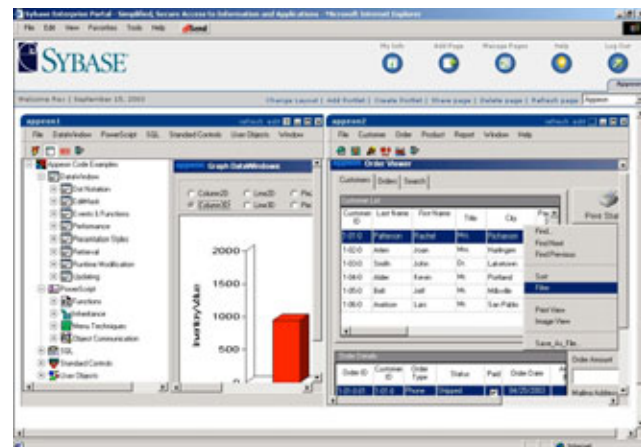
Sybase Enterprise Portal - Simplified, Secure Access to Information and Applications - Microsoft Internet Explorer

File Edit View Favorites Tools Help

SYBASE

My Info  Add Page  Manage Pages  Help  Log Out

Welcome Rez | September 15, 2003

Change Layout | Add Portlet | Create Portlet | Share page | Delete page | Refresh page

appeon1

File DataWindow PowerScript SQL Standard Controls User Objects Window

Appeon Code Examples
DataWindow
Dot Notation
EditMask
Events & Functions
Performance
Presentation Styles
Retrieval
Runtime Modification
Updating
PowerScript
Functions
Inheritance
Menu Techniques
Object Communication
SQL
Standard Controls
User Objects

Graph DataWindows

Column2D  Line2D  Pie
Column3D  Line3D  Pie

2000
1500
1000
500

Inventory Value

appeon2

File Customer Order Product Report Window Help

Order Viewer

Customers Orders Search

Customer List

| Customer ID | Last Name | First Name | Title | City |
|---|---|---|---|---|
| 1-01-0 | Patterson | Rachel | Mrs. | Pickerson |
| 1-02-0 | Arlen | Joan | Mrs. | Harlingen |
| 1-03-0 | Smith | John | Dr. | Lakestown |
| 1-04-0 | Alder | Kevin | Mr. | Portland |
| 1-05-0 | Ball | Jeff | Mr. | Millville |
| 1-06-0 | Asaltos | Leo | Mr. | San Pablo |

Find...
Find Next
Find Previous
Sort
Filter
Print View
Image View
Save_As_File...

Print Sta

Order Details

| Order ID | Customer ID | Order Type | Status | Paid | Order Date |
|---|---|---|---|---|---|
| 1-01-0-01 | 1-01-0 | Phone | Shipped | | 04/25/2003 |

Order Amount

Mailing Address

Internet